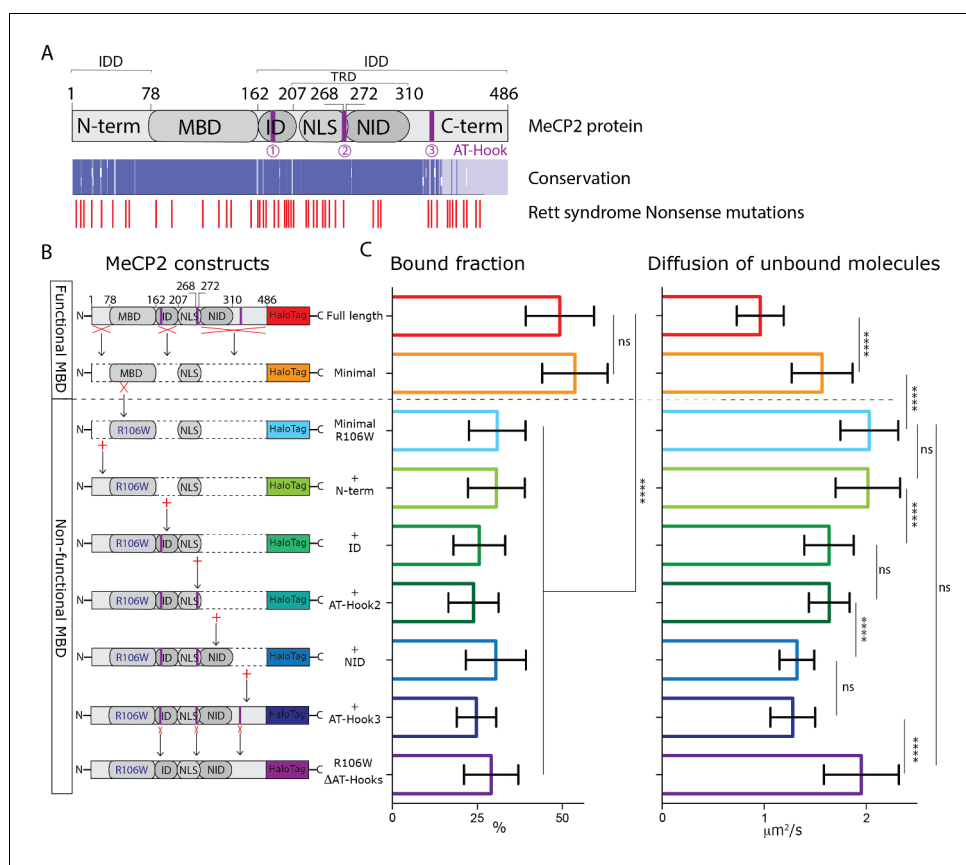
A

IDD IDD

TRD

1 78 162 207 268 272 310 486

N-term MBD ID NLS NID C-term MeCP2 protein

① ② ③ AT-Hook

Conservation

Rett syndrome Nonsense mutations

B MeCP2 constructs

C Bound fraction Diffusion of unbound molecules

Functional MBD

Non-functional MBD

1 78 162 207 268 272 310 486

N MBD ID NLS NID HaloTag C Full length

N MBD NLS HaloTag C Minimal

N R106W NLS HaloTag C Minimal R106W

N R106W NLS HaloTag C + N-term

N R106W ID NLS HaloTag C + ID

N R106W ID NLS HaloTag C + AT-Hook2

N R106W ID NLS NID HaloTag C + NID

N R106W ID NLS NID HaloTag C + AT-Hook3

N R106W ID NLS NID HaloTag C R106W ΔAT-Hooks

ns

****

0 25 50
%

****
****
ns
****
ns
****
ns
ns
****

0 1 2
μm²/s